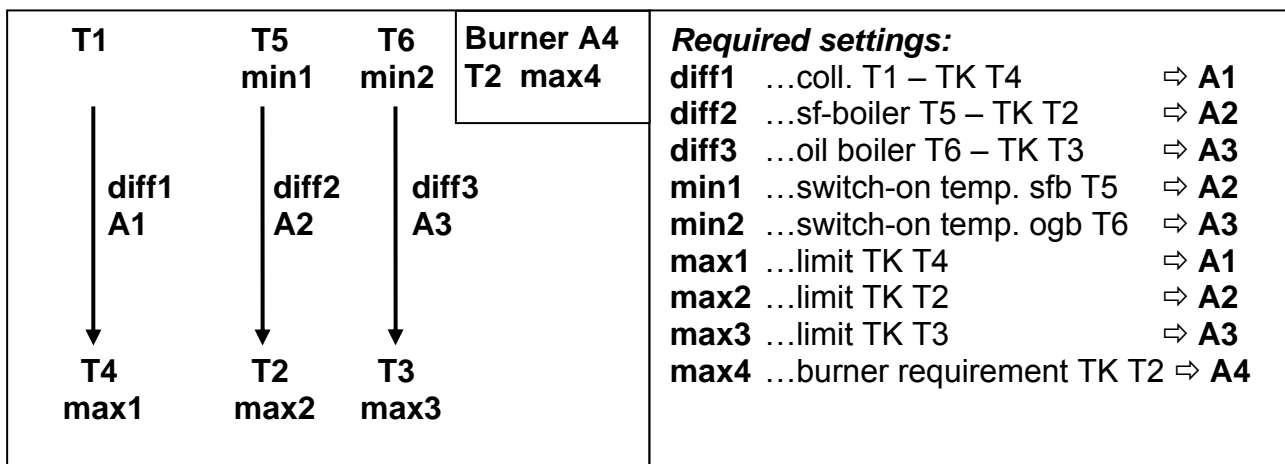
T1 T5 min1 T6 min2

Burner A4
T2 max4

diff1 A1 diff2 A2 diff3 A3

T4 max1 T2 max2 T3 max3

*Required settings:*
**diff1** …coll. T1 – TK T4 ⇨ **A1**
**diff2** …sf-boiler T5 – TK T2 ⇨ **A2**
**diff3** …oil boiler T6 – TK T3 ⇨ **A3**
**min1** …switch-on temp. sfb T5 ⇨ **A2**
**min2** …switch-on temp. ogb T6 ⇨ **A3**
**max1** …limit TK T4 ⇨ **A1**
**max2** …limit TK T2 ⇨ **A2**
**max3** …limit TK T3 ⇨ **A3**
**max4** …burner requirement TK T2 ⇨ **A4**